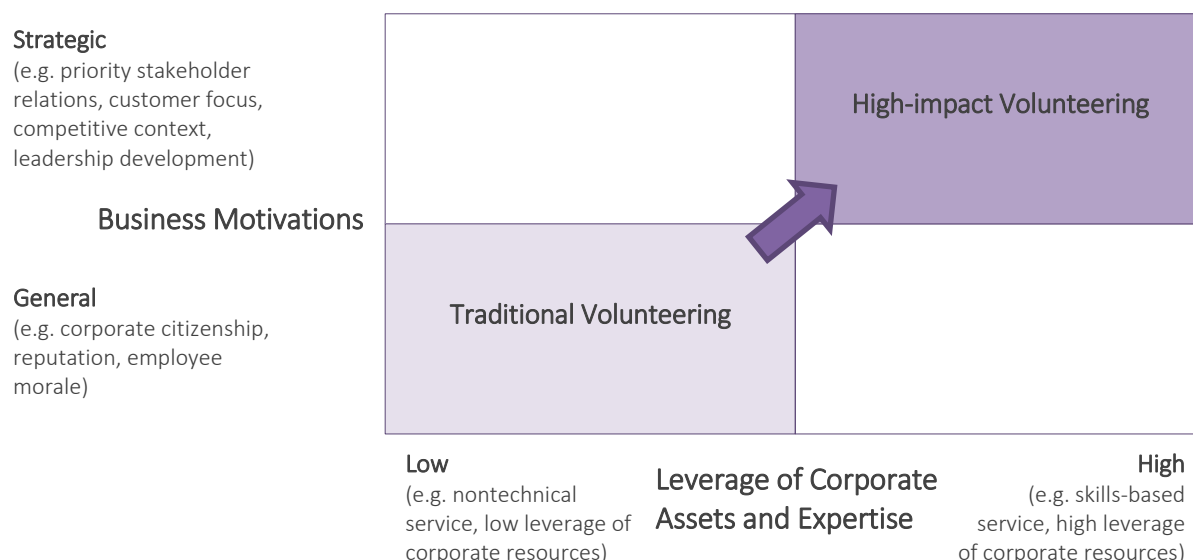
Strategic
(e.g. priority stakeholder relations, customer focus, competitive context, leadership development)

Business Motivations

General
(e.g. corporate citizenship, reputation, employee morale)

High-impact Volunteering

Traditional Volunteering

Low
(e.g. nontechnical service, low leverage of corporate resources)

Leverage of Corporate Assets and Expertise

High
(e.g. skills-based service, high leverage of corporate resources)